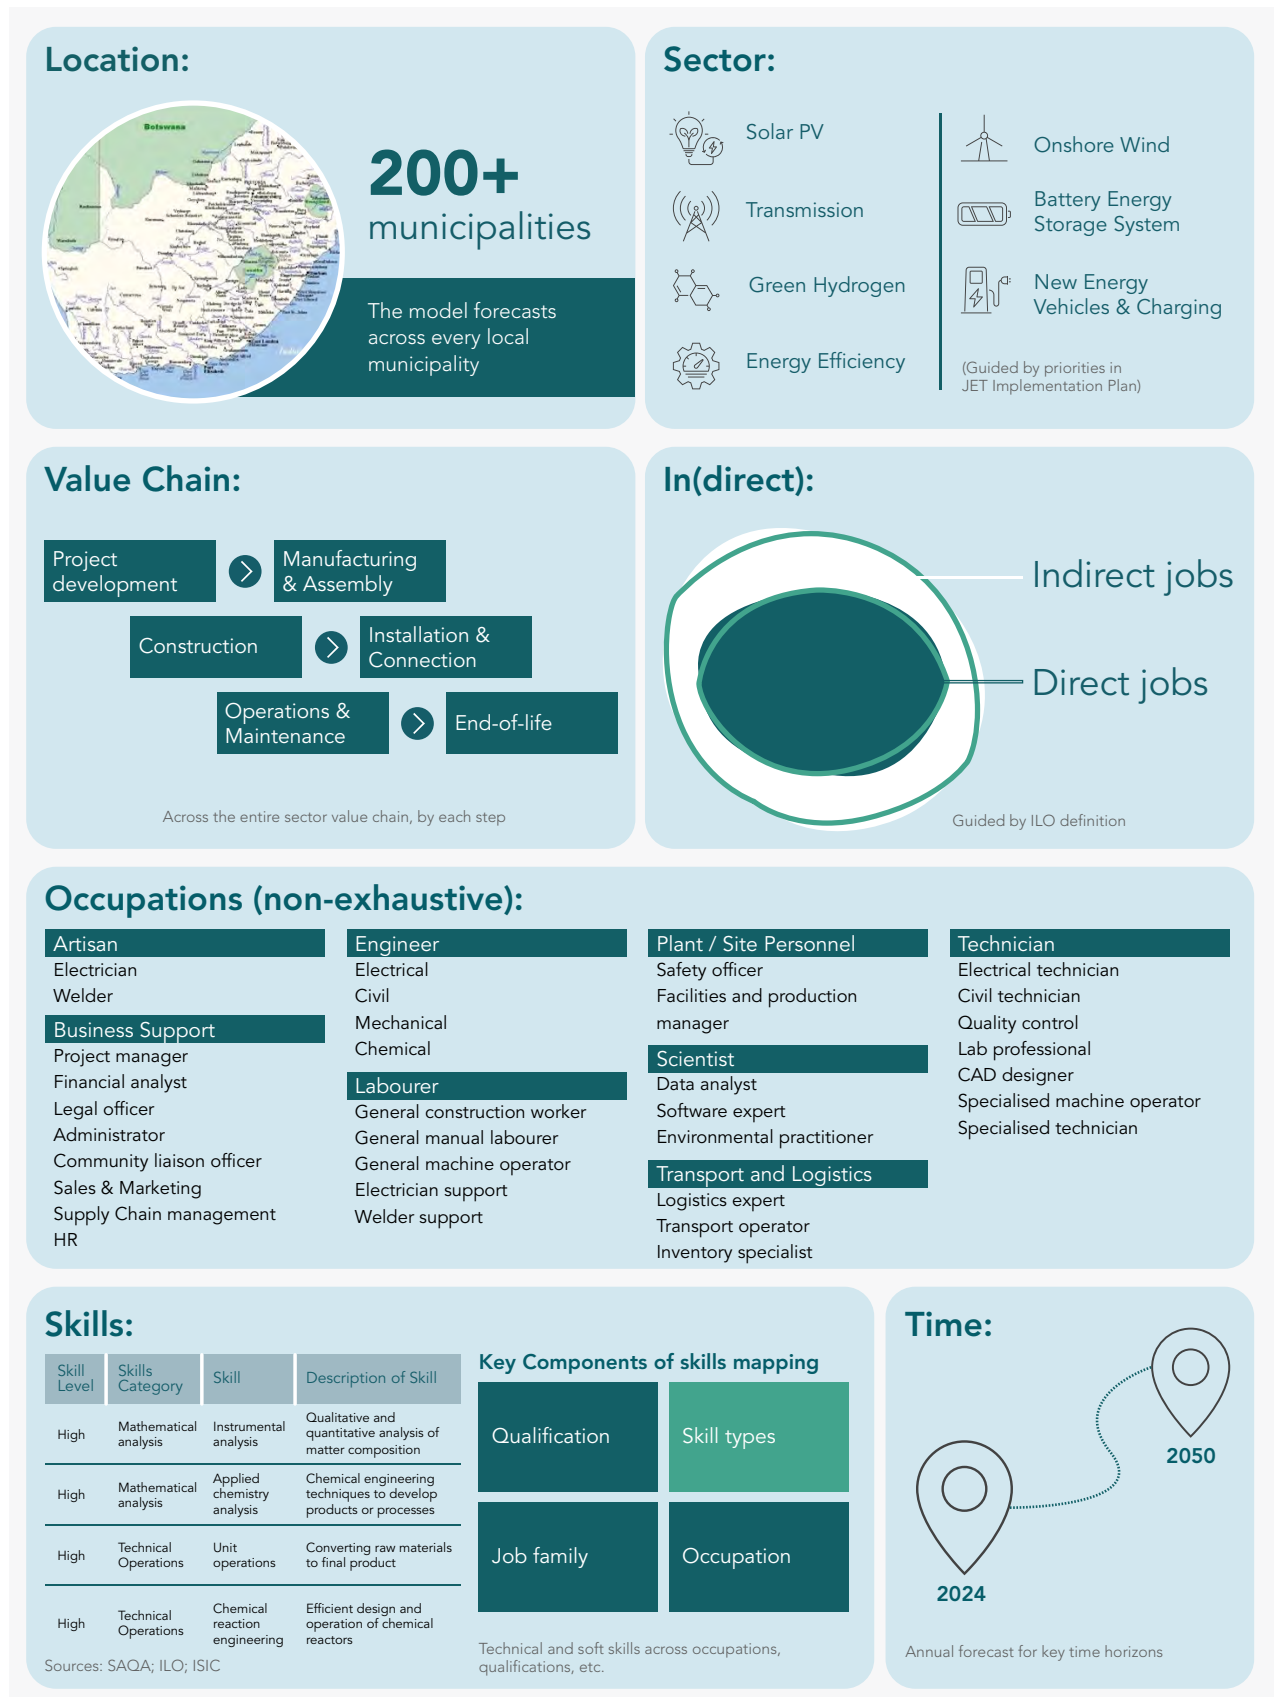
Location:

Botswana

200+
municipalities

The model forecasts across every local municipality

Sector:

Solar PV

Transmission

Green Hydrogen

Energy Efficiency

Onshore Wind

Battery Energy Storage System

New Energy Vehicles & Charging

(Guided by priorities in JET Implementation Plan)

Value Chain:

Project development

Manufacturing & Assembly

Construction

Installation & Connection

Operations & Maintenance

End-of-life

Across the entire sector value chain, by each step

In(direct):

Indirect jobs

Direct jobs

Guided by ILO definition

Occupations (non-exhaustive):

Artisan
Electrician
Welder

Business Support
Project manager
Financial analyst
Legal officer
Administrator
Community liaison officer
Sales & Marketing
Supply Chain management
HR

Engineer
Electrical
Civil
Mechanical
Chemical

Labourer
General construction worker
General manual labourer
General machine operator
Electrician support
Welder support

Plant / Site Personnel
Safety officer
Facilities and production manager

Scientist
Data analyst
Software expert
Environmental practitioner

Transport and Logistics
Logistics expert
Transport operator
Inventory specialist

Technician
Electrical technician
Civil technician
Quality control
Lab professional
CAD designer
Specialised machine operator
Specialised technician

Skills:

| Skill Level | Skills Category | Skill | Description of Skill |
|---|---|---|---|
| High | Mathematical analysis | Instrumental analysis | Qualitative and quantitative analysis of matter composition |
| High | Mathematical analysis | Applied chemistry analysis | Chemical engineering techniques to develop products or processes |
| High | Technical Operations | Unit operations | Converting raw materials to final product |
| High | Technical Operations | Chemical reaction engineering | Efficient design and operation of chemical reactors |

Sources: SAQA; ILO; ISIC

Key Components of skills mapping

Qualification

Skill types

Job family

Occupation

Technical and soft skills across occupations, qualifications, etc.

Time:

2050

2024

Annual forecast for key time horizons